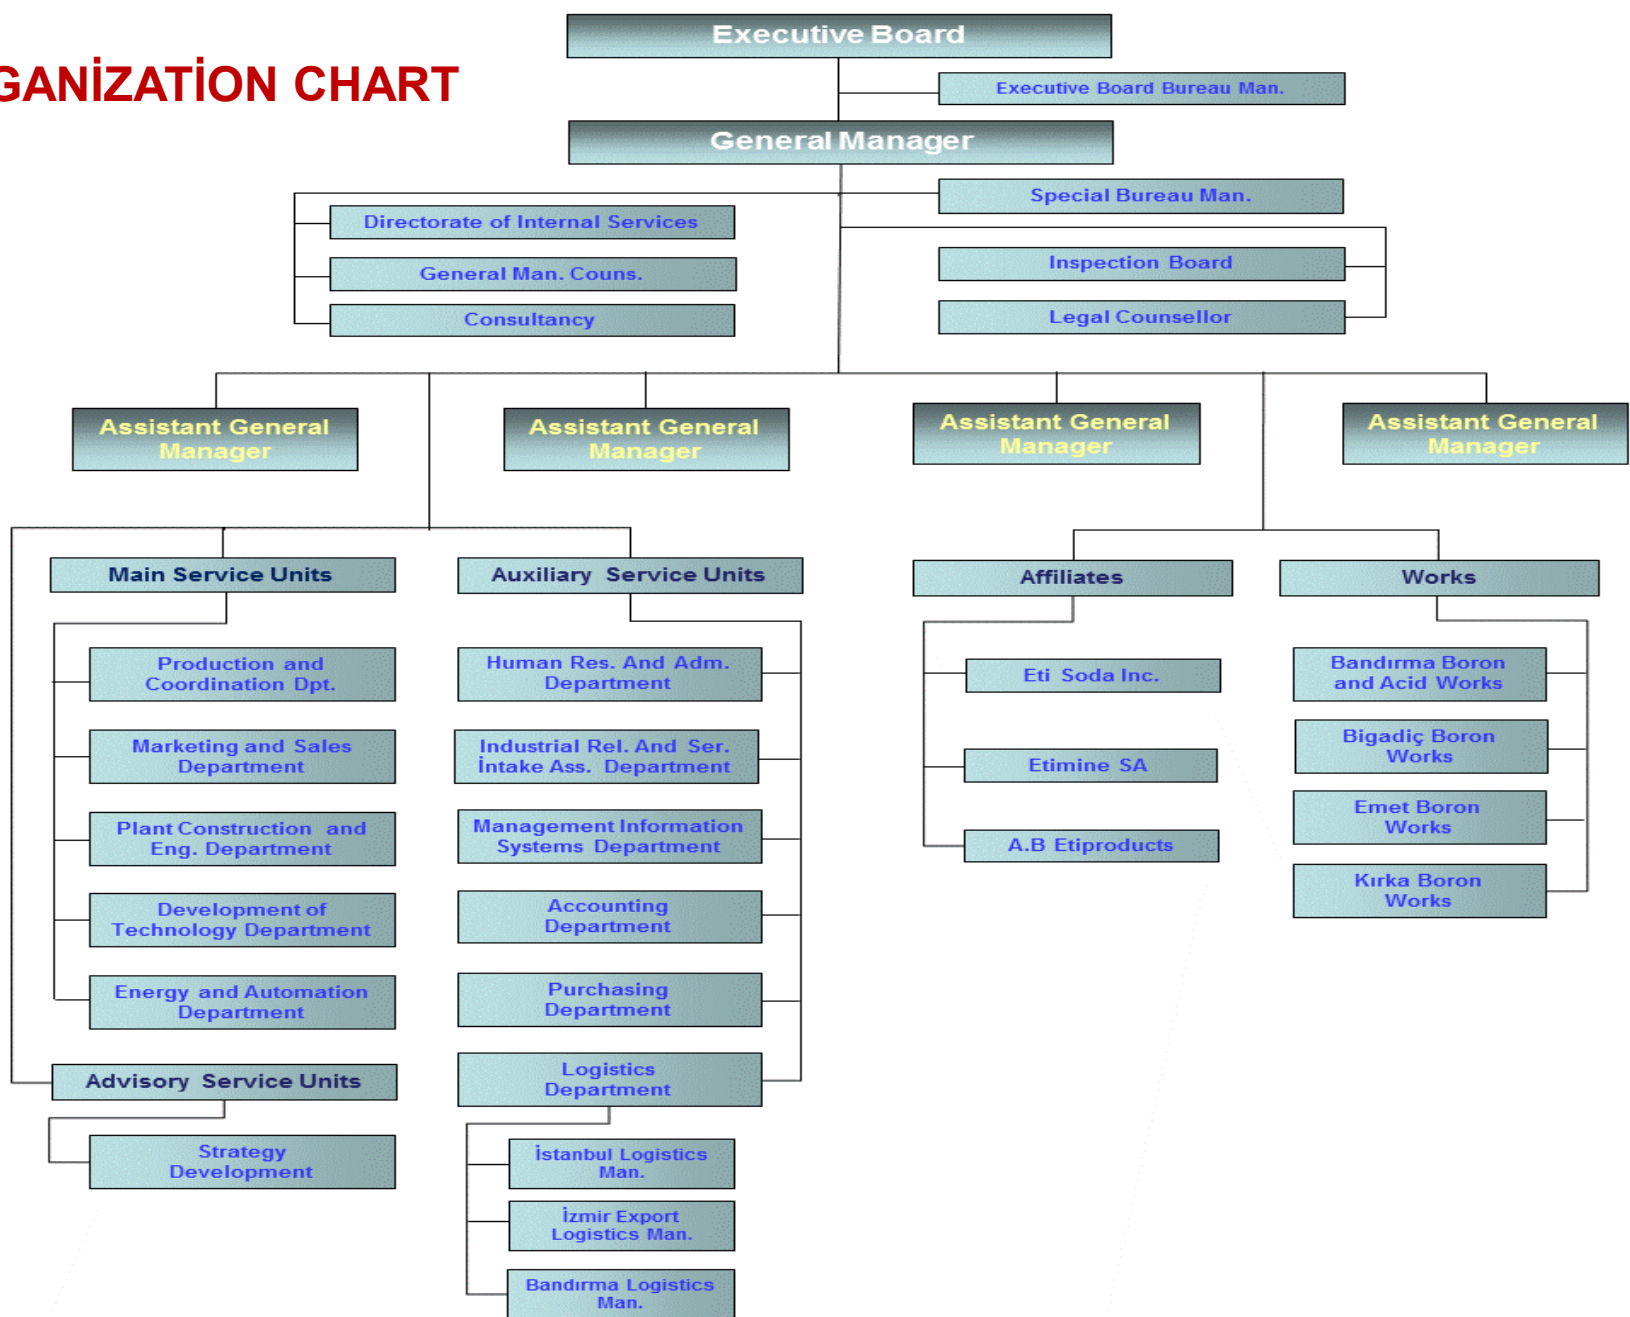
GANİZATİON CHART

Executive Board

Executive Board Bureau Man.

General Manager

Special Bureau Man.

Directorate of Internal Services

General Man. Couns.

Consultancy

Inspection Board

Legal Counsellor

Assistant General Manager

Assistant General Manager

Assistant General Manager

Assistant General Manager

Main Service Units

Production and Coordination Dpt.

Marketing and Sales Department

Plant Construction and Eng. Department

Development of Technology Department

Energy and Automation Department

Advisory Service Units

Strategy Development

Auxiliary Service Units

Human Res. And Adm. Department

Industrial Rel. And Ser. İntake Ass. Department

Management Information Systems Department

Accounting Department

Purchasing Department

Logistics Department

İstanbul Logistics Man.

İzmir Export Logistics Man.

Bandırma Logistics Man.

Affiliates

Eti Soda Inc.

Etimine SA

A.B Etiproducts

Works

Bandırma Boron and Acid Works

Bigadiç Boron Works

Emet Boron Works

Kırka Boron Works